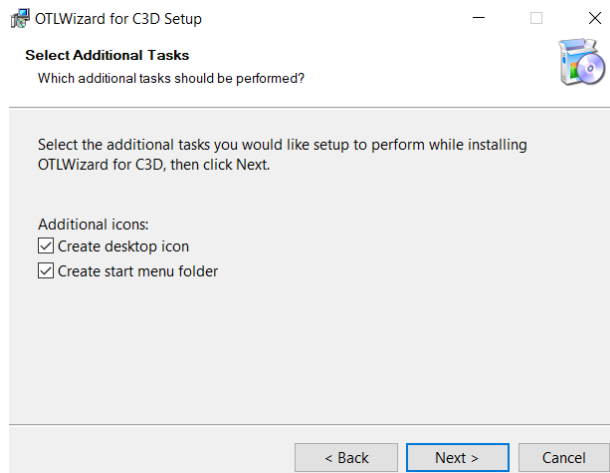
OTLWizard for C3D Setup

Select Additional Tasks
Which additional tasks should be performed?

Select the additional tasks you would like setup to perform while installing OTLWizard for C3D, then click Next.

Additional icons:
Create desktop icon
Create start menu folder

< Back
Next >
Cancel